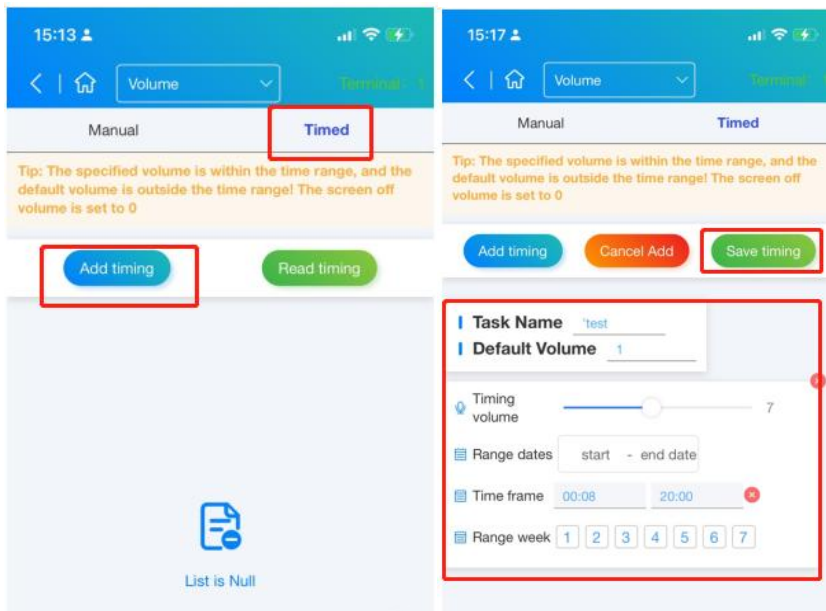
15:13

Volume

Terminal 1

Manual

Timed

Tip: The specified volume is within the time range, and the default volume is outside the time range! The screen off volume is set to 0

Add timing

Read timing

List is Null

15:17

Volume

Terminal

Manual

Timed

Tip: The specified volume is within the time range, and the default volume is outside the time range! The screen off volume is set to 0

Add timing

Cancel Add

Save timing

Task Name 'test

Default Volume 1

Timing volume 7

Range dates start - end date

Time frame 00:08 20:00

Range week 1 2 3 4 5 6 7